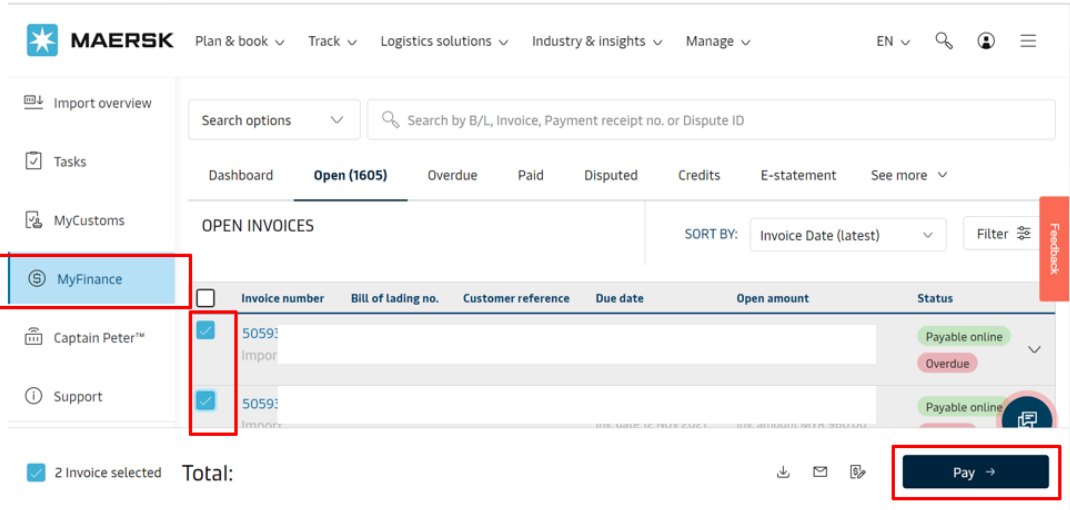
MAERSK Plan & book Track Logistics solutions Industry & insights Manage EN

Import overview

Tasks

MyCustoms

MyFinance

Captain Peter™

Support

Search options Search by B/L, Invoice, Payment receipt no. or Dispute ID

Dashboard Open (1605) Overdue Paid Disputed Credits E-statement See more

OPEN INVOICES

SORT BY: Invoice Date (latest) Filter

Feedback

| Invoice number | Bill of lading no. | Customer reference | Due date | Open amount | Status |
|---|---|---|---|---|---|
| 50593 Impor | | | | | Payable online Overdue |
| 50593 Impor | | | Inv. date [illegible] | Inv. amount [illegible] | Payable online |

2 Invoice selected Total:

Pay →